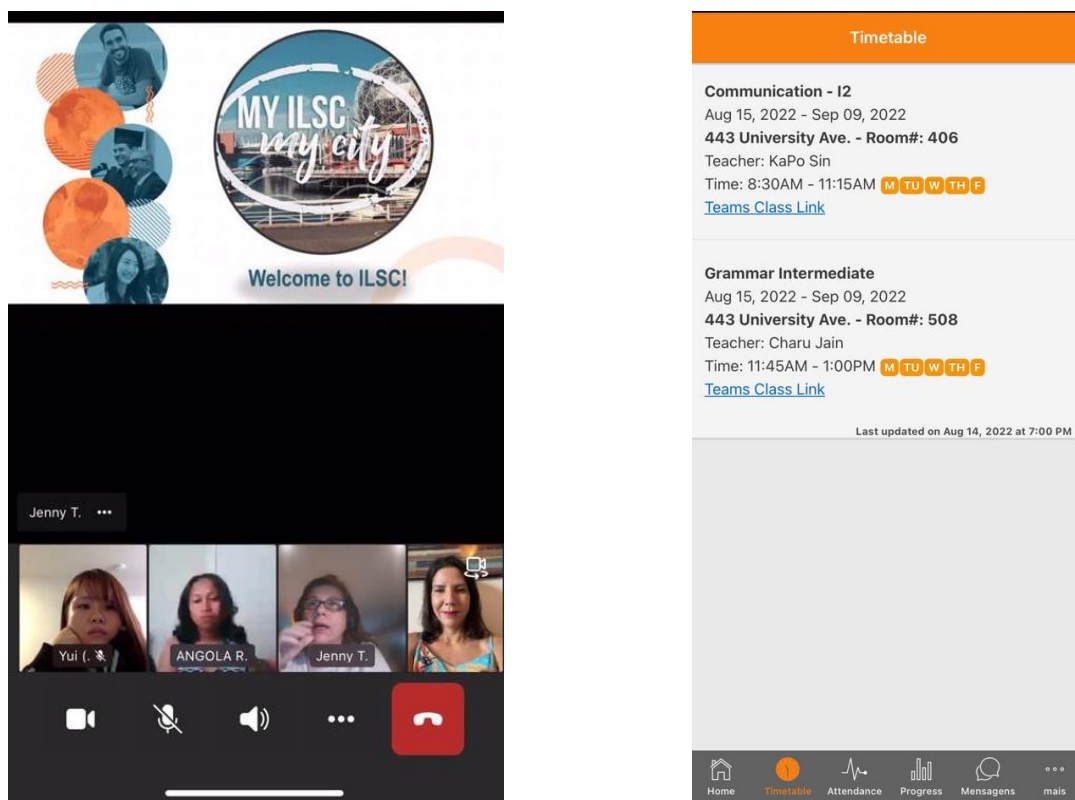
MY ILSC my city

Welcome to ILSC!

Jenny T. •••

Yui (.

ANGOLA R.

Jenny T.

Timetable

Communication - I2
Aug 15, 2022 - Sep 09, 2022
443 University Ave. - Room#: 406
Teacher: KaPo Sin
Time: 8:30AM - 11:15AM M TU W TH F
Teams Class Link

Grammar Intermediate
Aug 15, 2022 - Sep 09, 2022
443 University Ave. - Room#: 508
Teacher: Charu Jain
Time: 11:45AM - 1:00PM M TU W TH F
Teams Class Link

Last updated on Aug 14, 2022 at 7:00 PM

Home Timetable Attendance Progress Mensagens mais